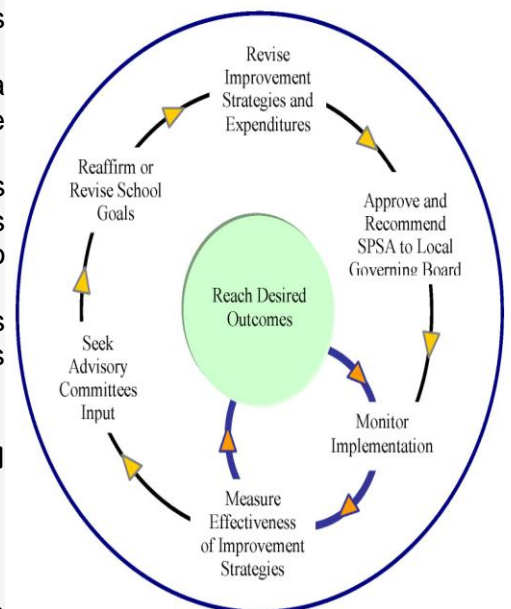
s

a
e

s
s
o

s
s

d

Revise Improvement Strategies and Expenditures

Approve and Recommend SPSA to Local Governing Board

Monitor Implementation

Measure Effectiveness of Improvement Strategies

Seek Advisory Committees Input

Reaffirm or Revise School Goals

Reach Desired Outcomes